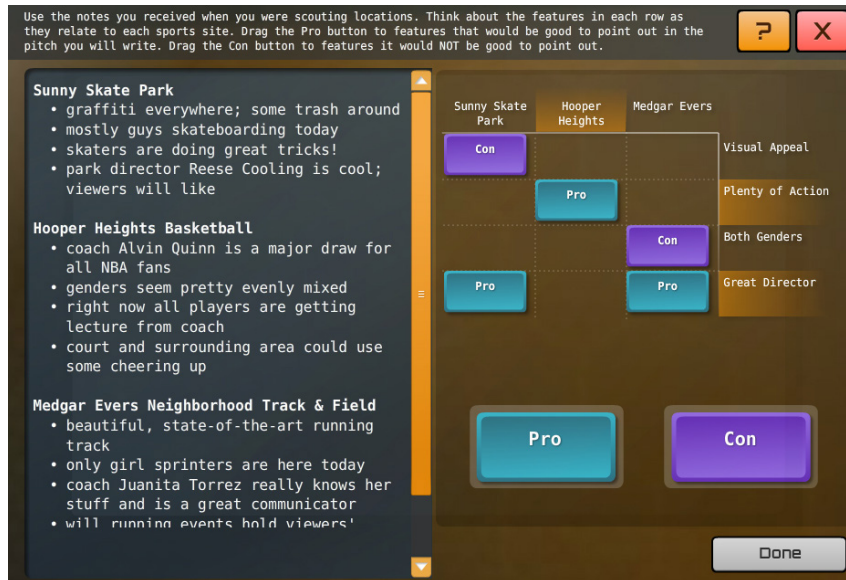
Use the notes you received when you were scouting locations. Think about the features in each row as they relate to each sports site. Drag the Pro button to features that would be good to point out in the pitch you will write. Drag the Con button to features it would NOT be good to point out.

?

X

Sunny Skate Park
• graffiti everywhere; some trash around
• mostly guys skateboarding today
• skaters are doing great tricks!
• park director Reese Cooling is cool; viewers will like

Hooper Heights Basketball
• coach Alvin Quinn is a major draw for all NBA fans
• genders seem pretty evenly mixed
• right now all players are getting lecture from coach
• court and surrounding area could use some cheering up

Medgar Evers Neighborhood Track & Field
• beautiful, state-of-the-art running track
• only girl sprinters are here today
• coach Juanita Torrez really knows her stuff and is a great communicator
• will running events hold viewers' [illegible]

| Sunny Skate Park | Hooper Heights | Medgar Evers | |
|---|---|---|---|
| Con | | | Visual Appeal |
| | Pro | | Plenty of Action |
| | | Con | Both Genders |
| Pro | | Pro | Great Director |

Pro

Con

Done